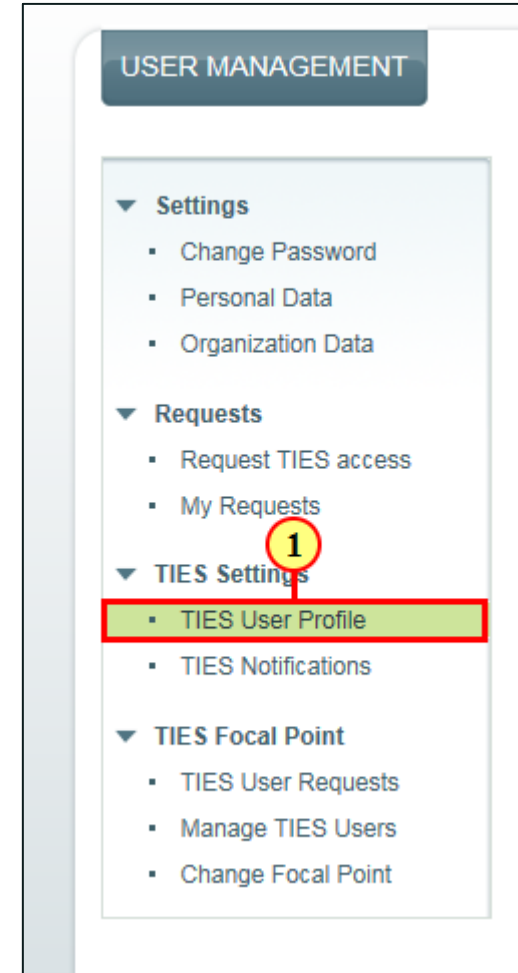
USER MANAGEMENT

Settings
- Change Password
- Personal Data
- Organization Data

Requests
- Request TIES access
- My Requests

1

TIES Settings
- TIES User Profile
- TIES Notifications

TIES Focal Point
- TIES User Requests
- Manage TIES Users
- Change Focal Point